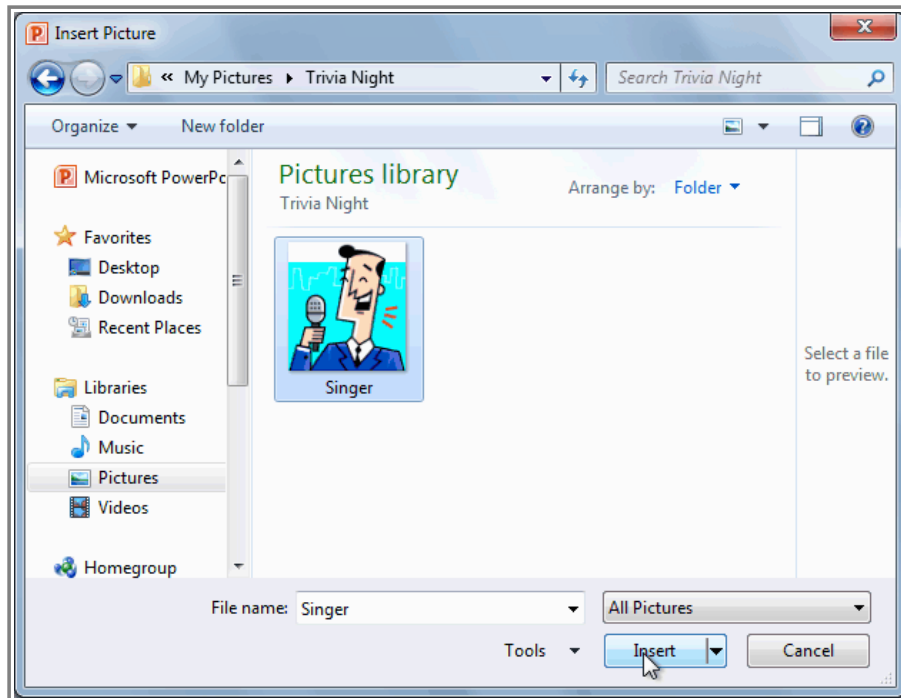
Insert Picture

« My Pictures ▸ Trivia Night

Search Trivia Night

Organize ▾ New folder

Microsoft PowerPc

Favorites
Desktop
Downloads
Recent Places

Libraries
Documents
Music
Pictures
Videos

Homegroup

Pictures library
Trivia Night

Arrange by: Folder ▾

Singer

Select a file to preview.

File name: Singer

All Pictures

Tools ▾

Insert

Cancel